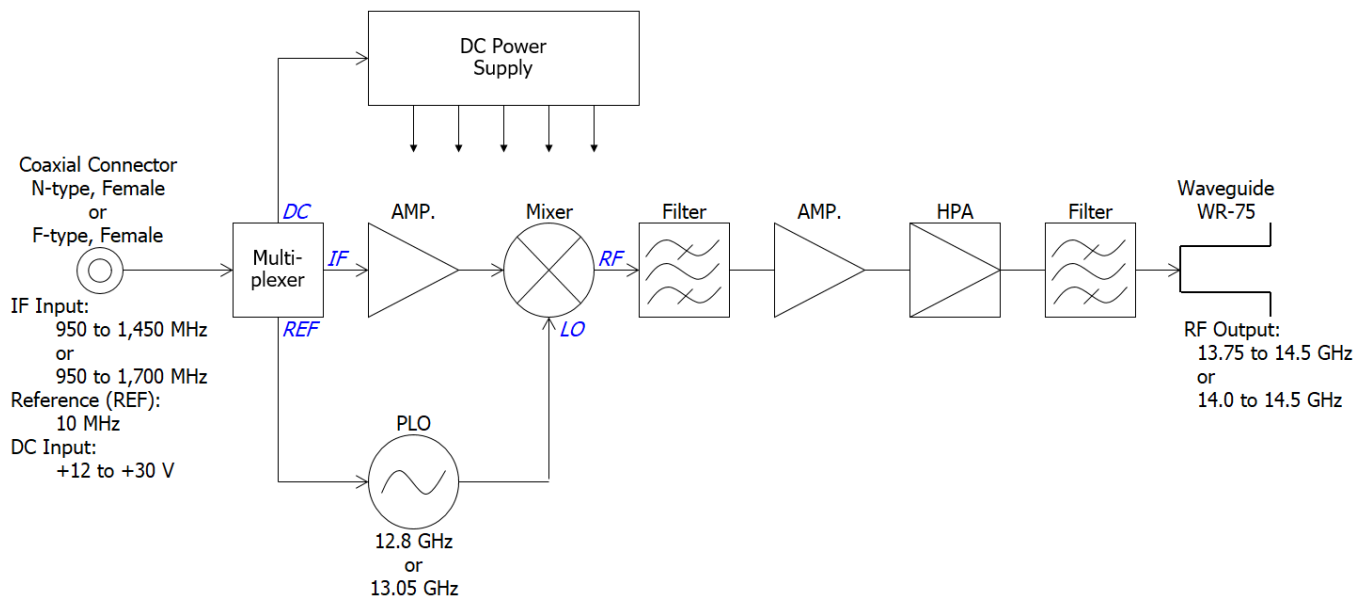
DC Power Supply

Coaxial Connector N-type, Female or F-type, Female

IF Input:
950 to 1,450 MHz
or
950 to 1,700 MHz
Reference (REF):
10 MHz
DC Input:
+12 to +30 V

DC
Multi-plexer
IF
REF

AMP.

Mixer
RF
LO

Filter

AMP.

HPA

Filter

Waveguide WR-75

RF Output:
13.75 to 14.5 GHz
or
14.0 to 14.5 GHz

PLO
12.8 GHz
or
13.05 GHz